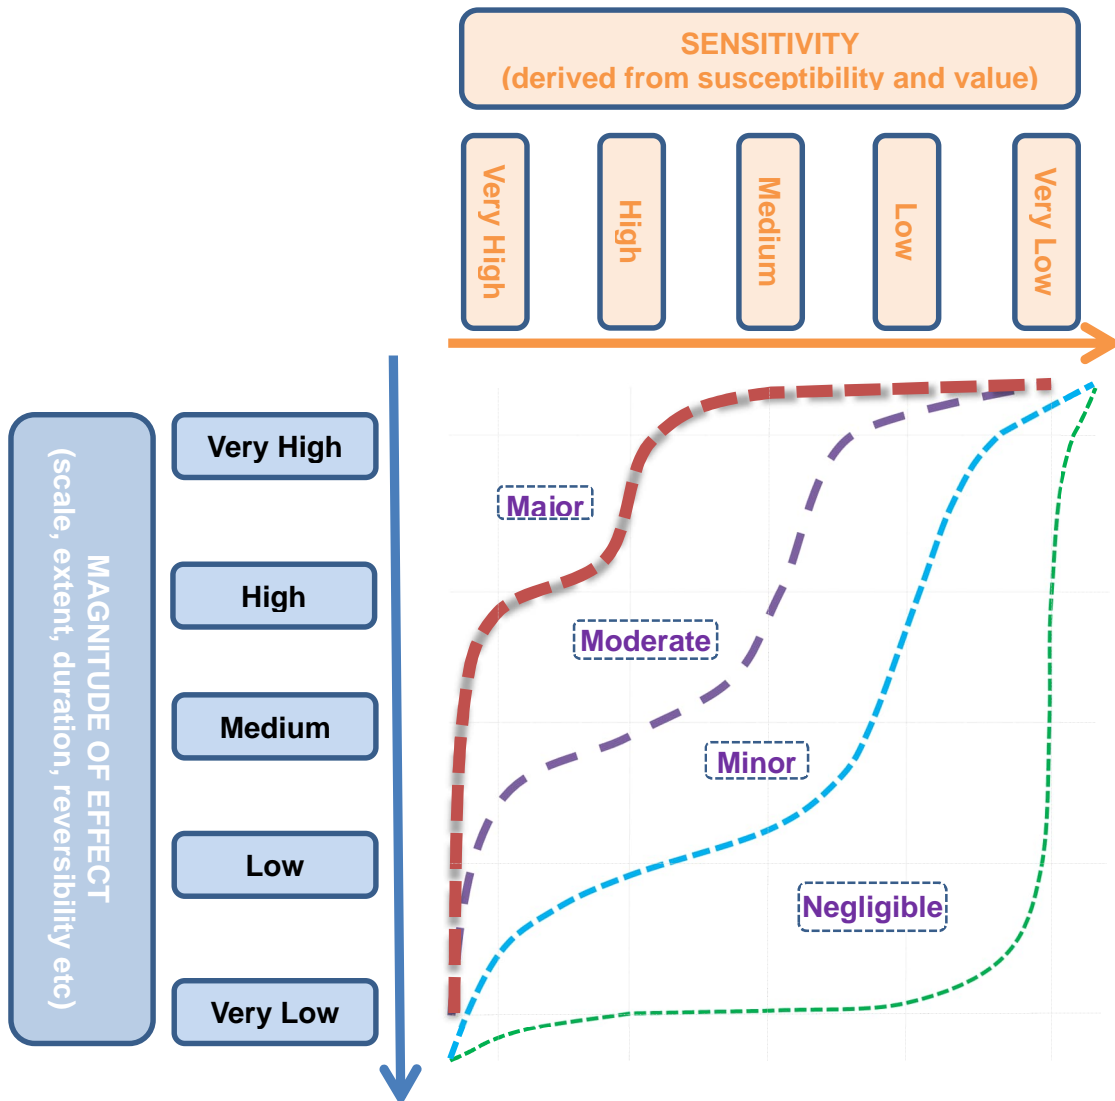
SENSITIVITY
(derived from susceptibility and value)

Very High

High

Medium

Low

Very Low

MAGNITUDE OF EFFECT
(scale, extent, duration, reversibility etc)

Very High

High

Medium

Low

Very Low

Major

Moderate

Minor

Negligible